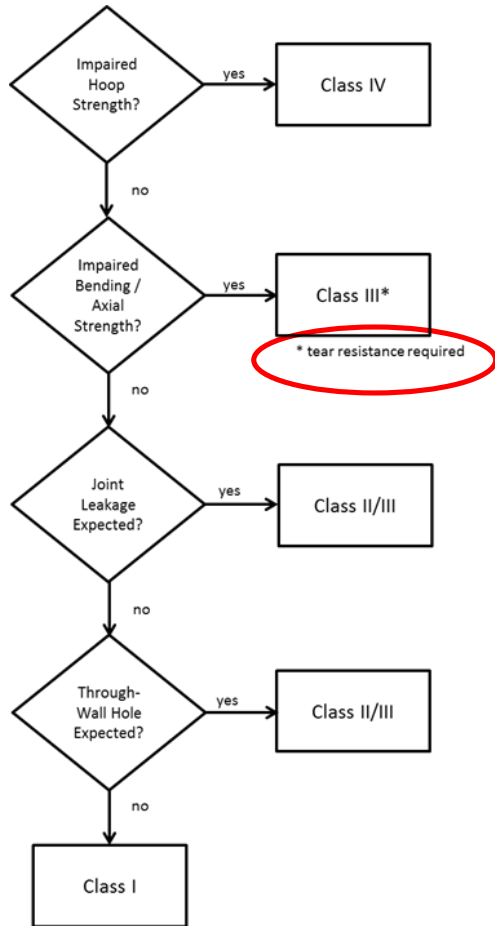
Impaired Hoop Strength?

yes

Class IV

no

Impaired Bending / Axial Strength?

yes

Class III*

* tear resistance required

no

Joint Leakage Expected?

yes

Class II/III

no

Through-Wall Hole Expected?

yes

Class II/III

no

Class I